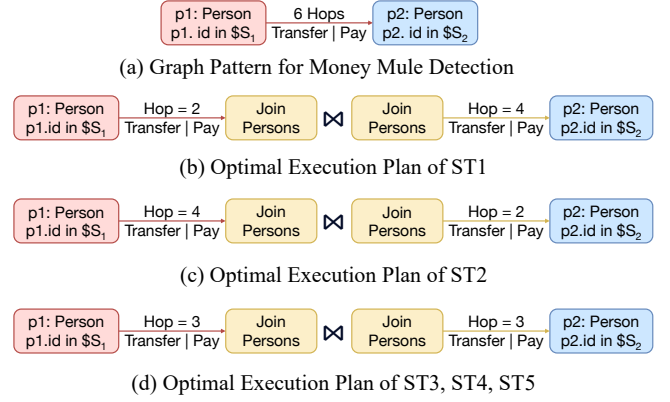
p1: Person
p1. id in $S_1$
6 Hops
Transfer | Pay
p2: Person
p2. id in $S_2$

(a) Graph Pattern for Money Mule Detection

p1: Person
p1.id in $S_1$
Hop = 2
Transfer | Pay
Join
Persons
$\bowtie$
Join
Persons
Hop = 4
Transfer | Pay
p2: Person
p2.id in $S_2$

(b) Optimal Execution Plan of ST1

p1: Person
p1.id in $S_1$
Hop = 4
Transfer | Pay
Join
Persons
$\bowtie$
Join
Persons
Hop = 2
Transfer | Pay
p2: Person
p2.id in $S_2$

(c) Optimal Execution Plan of ST2

p1: Person
p1.id in $S_1$
Hop = 3
Transfer | Pay
Join
Persons
$\bowtie$
Join
Persons
Hop = 3
Transfer | Pay
p2: Person
p2.id in $S_2$

(d) Optimal Execution Plan of ST3, ST4, ST5